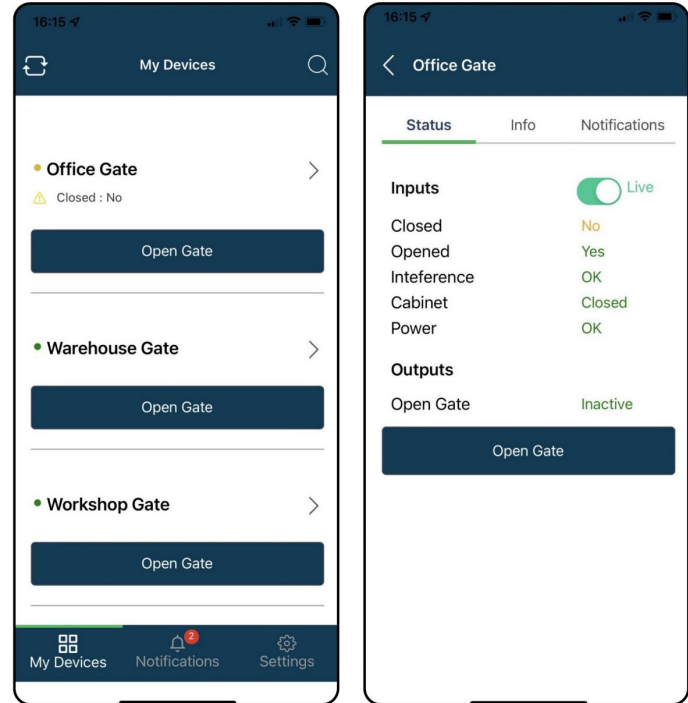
16:15

My Devices

Office Gate

Closed : No

Open Gate

Warehouse Gate

Open Gate

Workshop Gate

Open Gate

My Devices

2

Notifications

Settings

16:15

Office Gate

Status

Info

Notifications

Inputs

Live

| | |
|---|---|
| Closed | No |
| Opened | Yes |
| Inteference | OK |
| Cabinet | Closed |
| Power | OK |

Outputs

| | |
|---|---|
| Open Gate | Inactive |

Open Gate